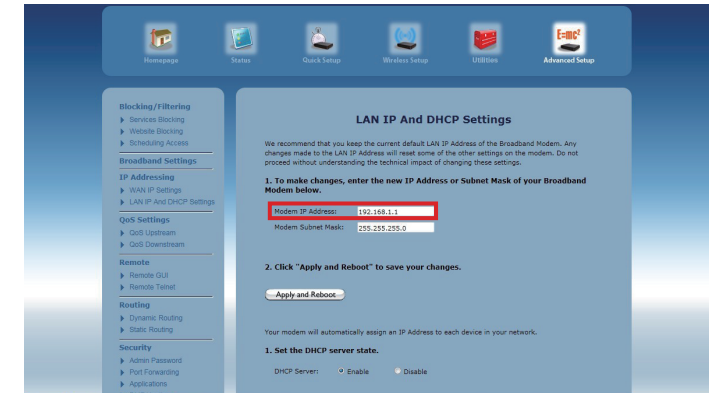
Homepage Status Quick Setup Wireless Setup Utilities E=mc² Advanced Setup

Blocking/Filtering
Services Blocking
Website Blocking
Scheduling Access
Broadband Settings
IP Addressing
WAN IP Settings
LAN IP And DHCP Settings
QoS Settings
QoS Upstream
QoS Downstream
Remote
Remote GUI
Remote Telnet
Routing
Dynamic Routing
Static Routing
Security
Admin Password
Port Forwarding
Applications

LAN IP And DHCP Settings

We recommend that you keep the current default LAN IP Address of the Broadband Modem. Any changes made to the LAN IP Address will reset some of the other settings on the modem. Do not proceed without understanding the technical impact of changing these settings.

1. To make changes, enter the new IP Address or Subnet Mask of your Broadband Modem below.

| Modem IP Address: | 192.168.1.1 |
|---|---|
| Modem Subnet Mask: | 255.255.255.0 |

2. Click "Apply and Reboot" to save your changes.

Apply and Reboot

Your modem will automatically assign an IP Address to each device in your network.

1. Set the DHCP server state.

DHCP Server: Enable Disable